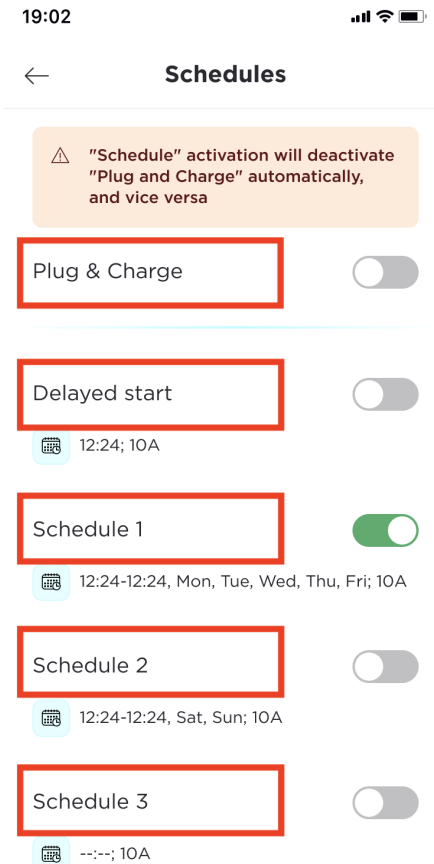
19:02

Schedules

"Schedule" activation will deactivate "Plug and Charge" automatically, and vice versa

Plug & Charge

Delayed start

12:24; 10A

Schedule 1

12:24-12:24, Mon, Tue, Wed, Thu, Fri; 10A

Schedule 2

12:24-12:24, Sat, Sun; 10A

Schedule 3

--:--; 10A